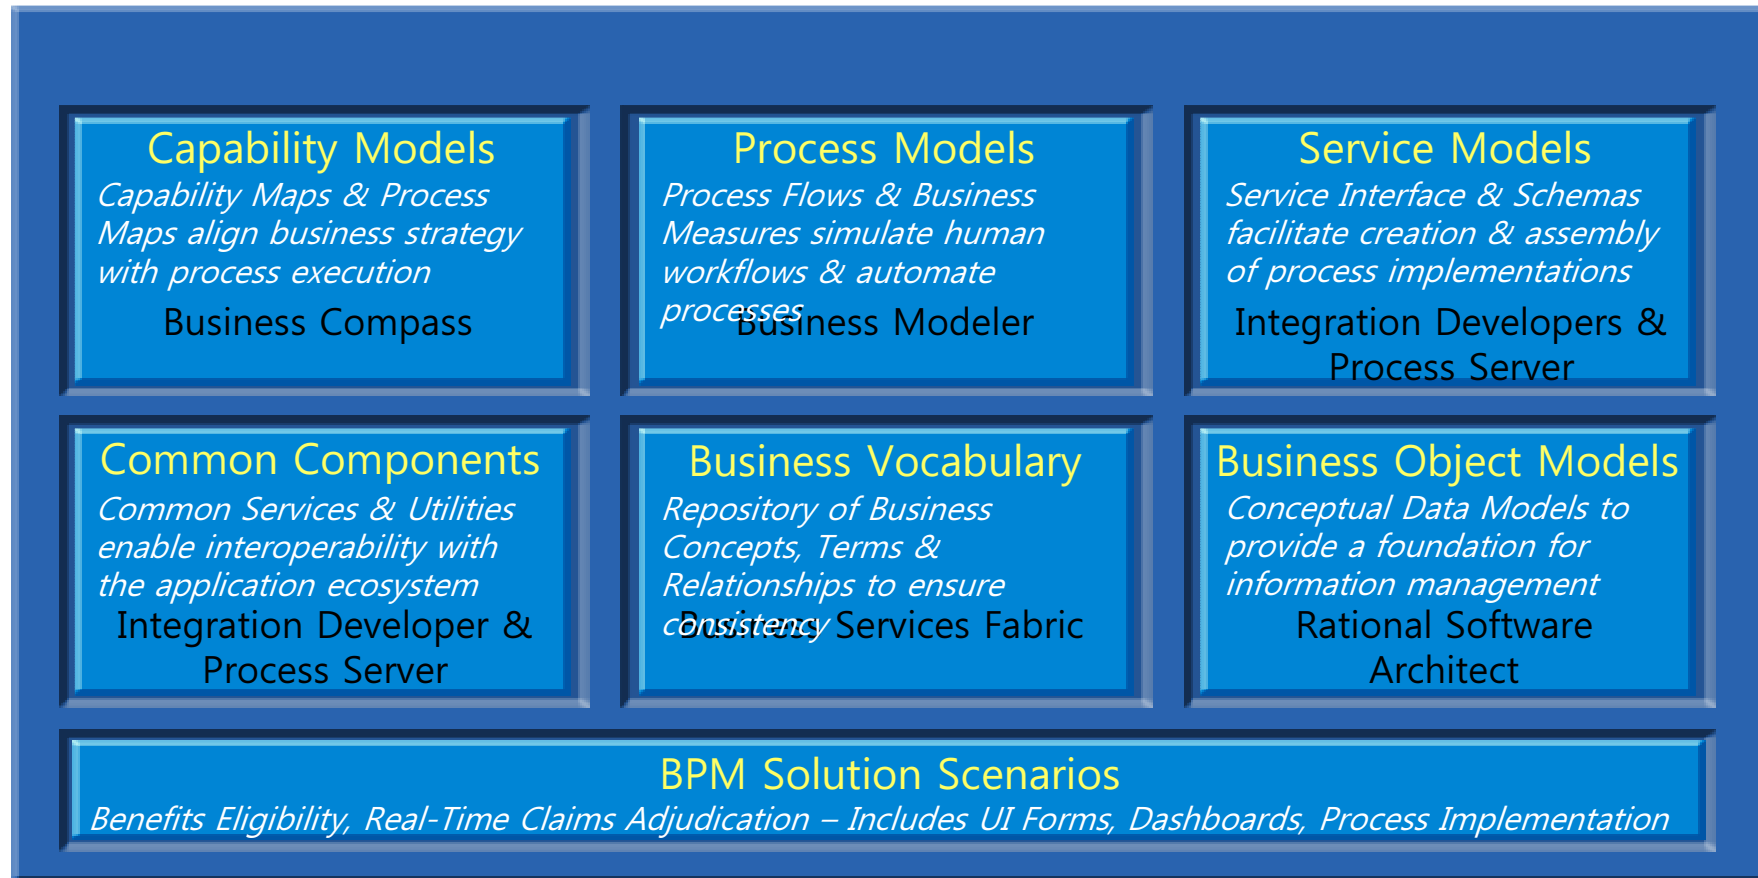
Capability Models

Capability Maps & Process Maps align business strategy with process execution

Business Compass

Process Models

Process Flows & Business Measures simulate human workflows & automate processes

Business Modeler

Service Models

Service Interface & Schemas facilitate creation & assembly of process implementations

Integration Developers & Process Server

Common Components

Common Services & Utilities enable interoperability with the application ecosystem

Integration Developer & Process Server

Business Vocabulary

Repository of Business Concepts, Terms & Relationships to ensure consistency

Business Services Fabric

Business Object Models

Conceptual Data Models to provide a foundation for information management

Rational Software Architect

BPM Solution Scenarios

Benefits Eligibility, Real-Time Claims Adjudication – Includes UI Forms, Dashboards, Process Implementation